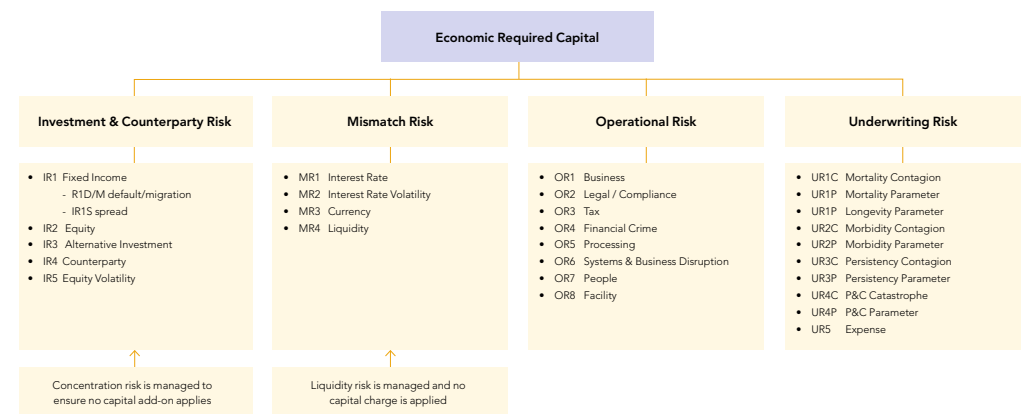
Economic Required Capital

Investment & Counterparty Risk

- IR1 Fixed Income
  - R1D/M default/migration
  - IR1S spread
- IR2 Equity
- IR3 Alternative Investment
- IR4 Counterparty
- IR5 Equity Volatility

Concentration risk is managed to ensure no capital add-on applies

Mismatch Risk

- MR1 Interest Rate
- MR2 Interest Rate Volatility
- MR3 Currency
- MR4 Liquidity

Liquidity risk is managed and no capital charge is applied

Operational Risk

- OR1 Business
- OR2 Legal / Compliance
- OR3 Tax
- OR4 Financial Crime
- OR5 Processing
- OR6 Systems & Business Disruption
- OR7 People
- OR8 Facility

Underwriting Risk

- UR1C Mortality Contagion
- UR1P Mortality Parameter
- UR1P Longevity Parameter
- UR2C Morbidity Contagion
- UR2P Morbidity Parameter
- UR3C Persistency Contagion
- UR3P Persistency Parameter
- UR4C P&C Catastrophe
- UR4P P&C Parameter
- UR5 Expense